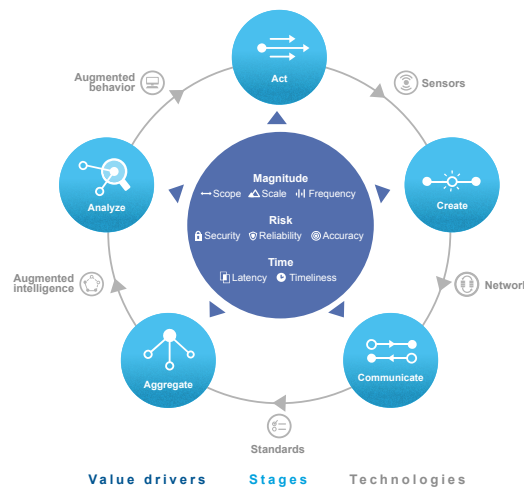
Act

Sensors

Create

Network

Communicate

Standards

Aggregate

Augmented intelligence

Analyze

Augmented behavior

Magnitude
Scope Scale Frequency

Risk
Security Reliability Accuracy

Time
Latency Timeliness

Value drivers Stages Technologies